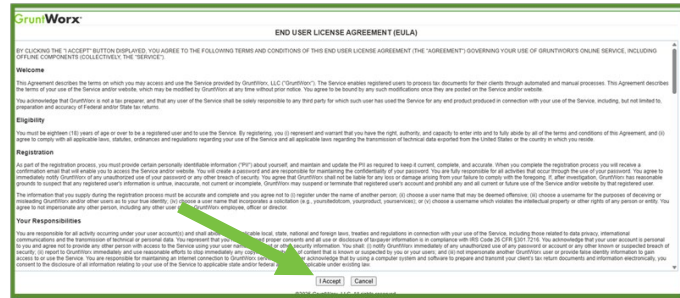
GruntWorx

END USER LICENSE AGREEMENT (EULA)

BY CLICKING THE "I ACCEPT" BUTTON DISPLAYED, YOU AGREE TO THE FOLLOWING TERMS AND CONDITIONS OF THIS END USER LICENSE AGREEMENT (THE "AGREEMENT") GOVERNING YOUR USE OF GRUNTWORX'S ONLINE SERVICE, INCLUDING OFFLINE COMPONENTS (COLLECTIVELY, THE "SERVICE").

Welcome

This Agreement describes the terms on which you may access and use the Service provided by GruntWorx, LLC ("GruntWorx"). The Service enables registered users to process tax documents for their clients through automated and manual processes. This Agreement describes the terms of your use of the Service and/or website, which may be modified by GruntWorx at any time without prior notice. You agree to be bound by any such modifications once they are posted on the Service and/or website.

You acknowledge that GruntWorx is not a tax preparer, and that any user of the Service shall be solely responsible to any third party for which such user has used the Service for any end product produced in connection with your use of the Service, including, but not limited to, preparation and accuracy of Federal and/or State tax returns.

Eligibility

You must be eighteen (18) years of age or over to be a registered user and to use the Service. By registering, you (i) represent and warrant that you have the right, authority, and capacity to enter into and to fully abide by all of the terms and conditions of this Agreement, and (ii) agree to comply with all applicable laws, statutes, ordinances and regulations regarding your use of the Service and all applicable laws regarding the transmission of technical data exported from the United States or the country in which you reside.

Registration

As part of the registration process, you must provide certain personally identifiable information ("PII") about yourself, and maintain and update the PII as required to keep it current, complete, and accurate. When you complete the registration process you will receive a confirmation email that will enable you to access the Service and/or website. You will create a password and are responsible for maintaining the confidentiality of your password. You are fully responsible for all activities that occur through the use of your password. You agree to immediately notify GruntWorx of any unauthorized use of your password or any other breach of security. You agree that GruntWorx shall not be liable for any loss or damage arising from your failure to comply with the foregoing. If, after investigation, GruntWorx has reasonable grounds to suspect that any registered user's information is untrue, inaccurate, not current or incomplete, GruntWorx may suspend or terminate that registered user's account and prohibit any and all current or future use of the Service and/or website by that registered user.

The information that you supply during the registration process must be accurate and complete and you agree not to (i) register under the name of another person; (ii) choose a user name that may be deemed offensive; (iii) choose a username for the purposes of deceiving or misleading GruntWorx and/or other users as to your true identity; (iv) choose a user name that incorporates a solicitation (e.g., yoursitedotcom, yourproduct, yourservices); or (v) choose a username which violates the intellectual property or other rights of any person or entity. You agree not to impersonate any other person, including any other user, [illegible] GruntWorx employee, officer or director.

Your Responsibilities

You are responsible for all activity occurring under your user account(s) and shall abide by all applicable local, state, national and foreign laws, treaties and regulations in connection with your use of the Service, including those related to data privacy, international communications and the transmission of technical or personal data. You represent that you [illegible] proper consents and all use or disclosure of taxpayer information is in compliance with IRS Code 26 CFR §301.7216. You acknowledge that your user account is personal to you and agree not to provide any other person with access to the Service using your user name, password or other security information. You shall: (i) notify GruntWorx immediately of any unauthorized use of any password or account or any other known or suspected breach of security; (ii) report to GruntWorx immediately and use reasonable efforts to stop immediately any copying or distribution of content that is known or suspected by you or your users; and (iii) not impersonate another GruntWorx user or provide false identity information to gain access to or use the Service. You are responsible for maintaining an Internet connection to GruntWorx servers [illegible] acknowledge that by using a computer system and software to prepare and transmit your client's tax return documents and information electronically, you consent to the disclosure of all information relating to your use of the Service to applicable state and/or federal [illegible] applicable under existing law.

I Accept Cancel

© 20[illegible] GruntWorx LLC. All rights reserved.